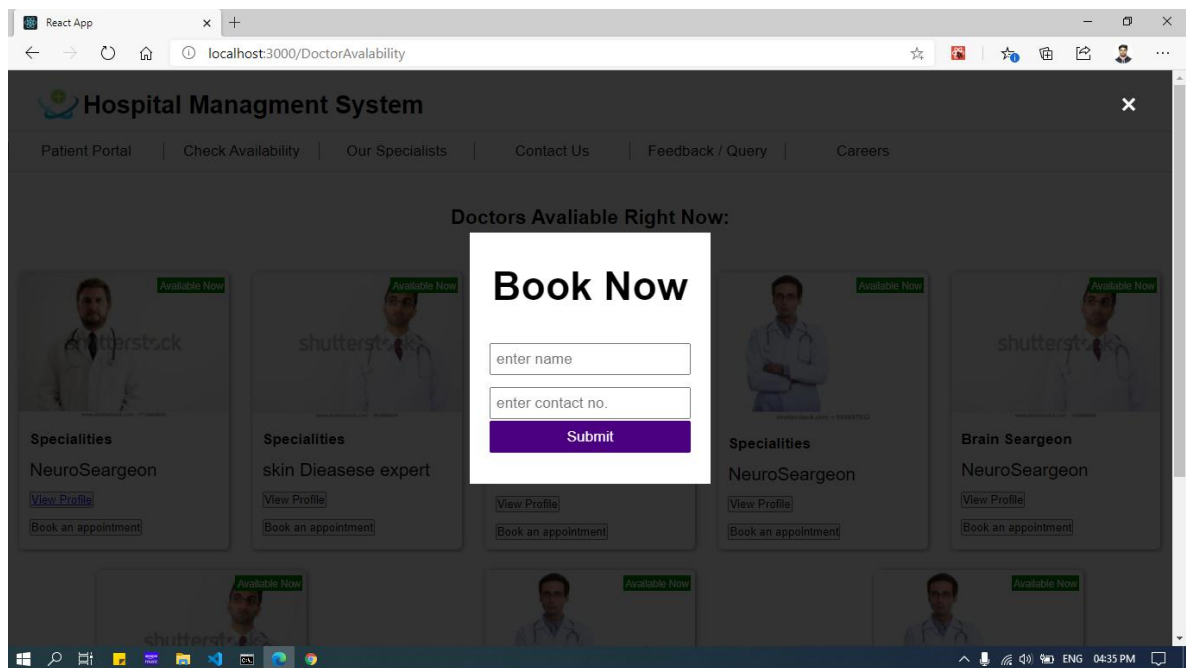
React App × +

localhost:3000/DoctorAvalability

Hospital Managment System

×

Patient Portal | Check Availability | Our Specialists | Contact Us | Feedback / Query | Careers

Doctors Avaliable Right Now:

Available Now
shutterstock
Specialities
NeuroSeargeon
View Profile
Book an appointment

Available Now
shutterstock
Specialities
skin Dieasese expert
View Profile
Book an appointment

Book Now

enter name

enter contact no.

Submit

View Profile
Book an appointment

Available Now
Specialities
NeuroSeargeon
View Profile
Book an appointment

Available Now
shutterstock
Brain Seargeon
NeuroSeargeon
View Profile
Book an appointment

Available Now
shutterstock

Available Now

Available Now

ENG 04:35 PM